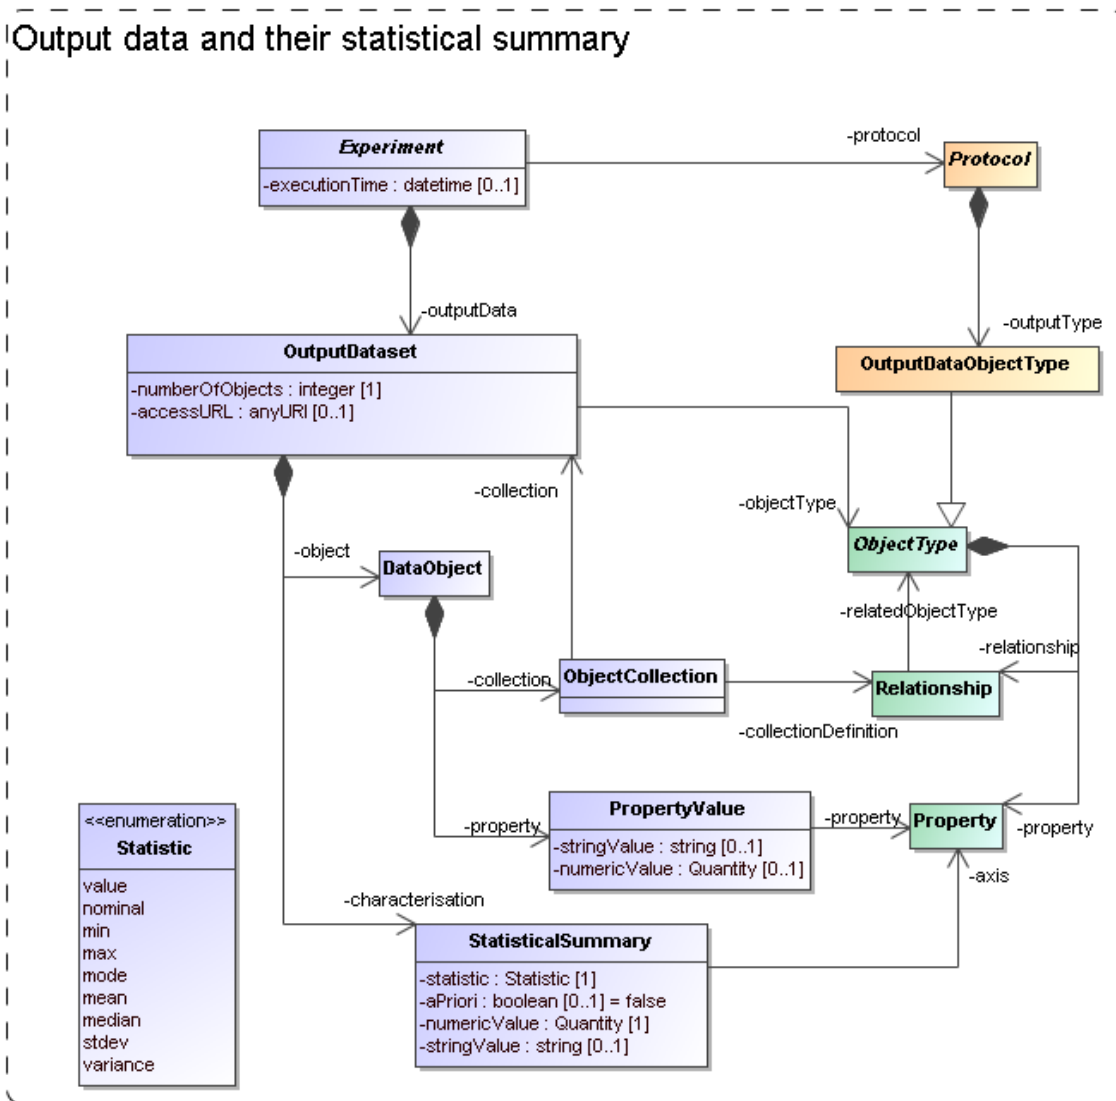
Output data and their statistical summary

Experiment
-executionTime : datetime [0..1]

-protocol

Protocol

-outputData

-outputType

OutputDataset
-numberOfObjects : integer [1]
-accessURL : anyURI [0..1]

OutputDataObjectType

-collection

-objectType

ObjectType

-object

DataObject

-relatedObjectType

-relationship

-collection

ObjectCollection

Relationship

-collectionDefinition

<<enumeration>>
Statistic
value
nominal
min
max
mode
mean
median
stdev
variance

-property

PropertyValue
-stringValue : string [0..1]
-numericValue : Quantity [0..1]

-property

Property

-property

-axis

-characterisation

StatisticalSummary
-statistic : Statistic [1]
-aPriori : boolean [0..1] = false
-numericValue : Quantity [1]
-stringValue : string [0..1]